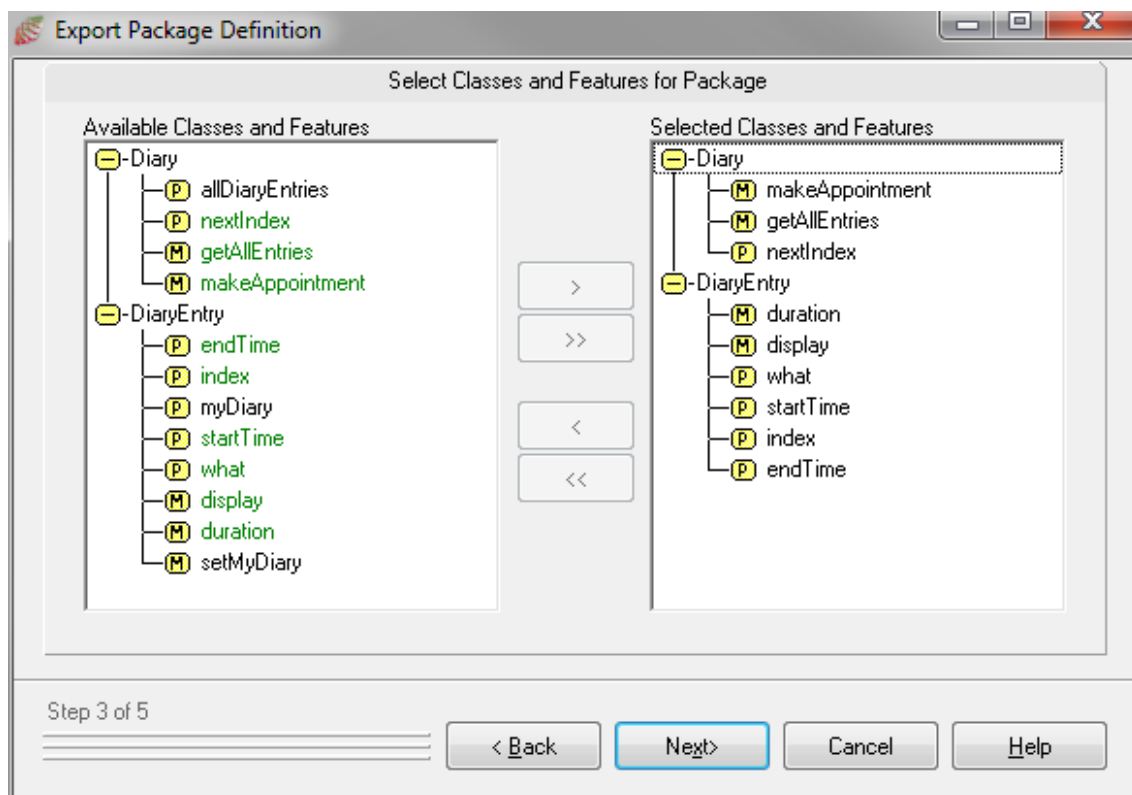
Export Package Definition

Select Classes and Features for Package

Available Classes and Features

-Diary
P allDiaryEntries
P nextIndex
M getAllEntries
M makeAppointment
-DiaryEntry
P endTime
P index
P myDiary
P startTime
P what
M display
M duration
M setMyDiary

>
>>
<
<<

Selected Classes and Features

-Diary
M makeAppointment
M getAllEntries
P nextIndex
-DiaryEntry
M duration
M display
P what
P startTime
P index
P endTime

Step 3 of 5

< Back
Next>
Cancel
Help